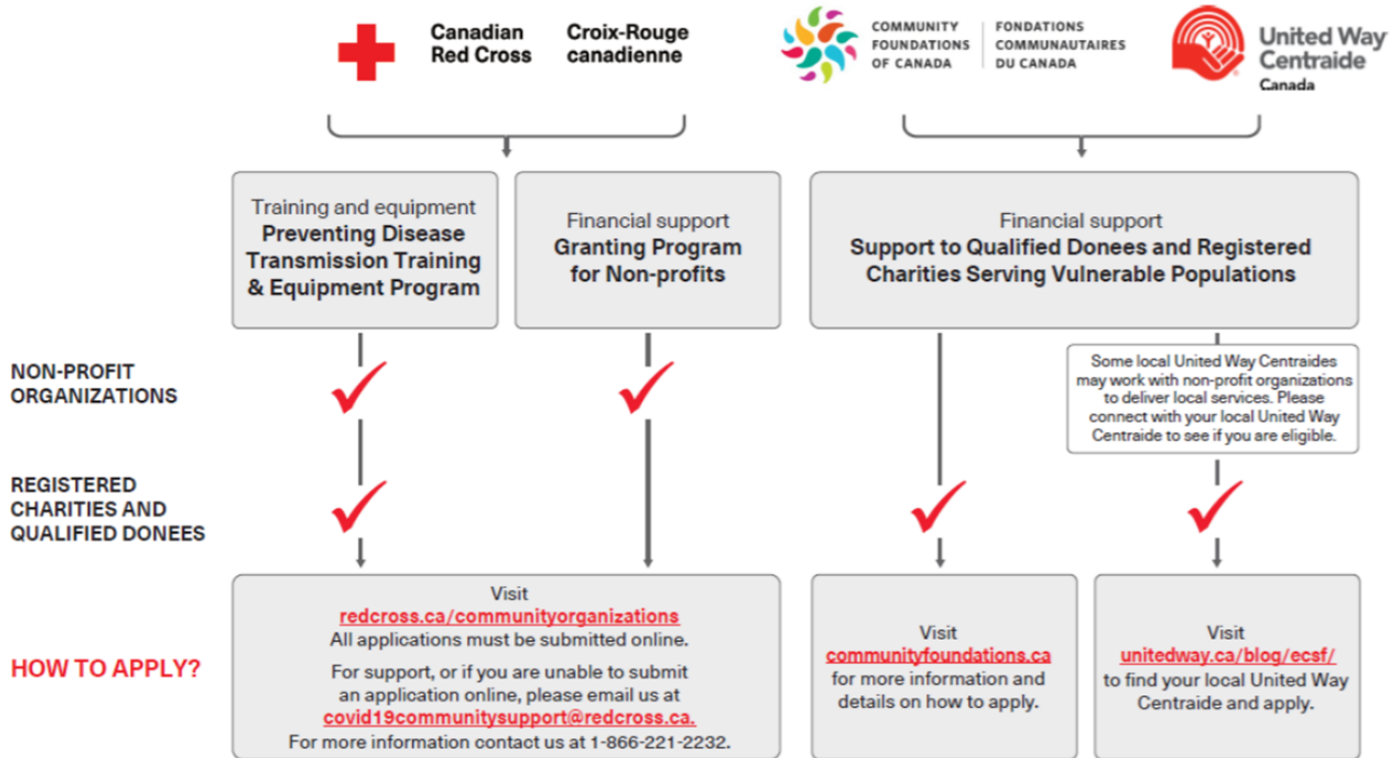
Canadian Red Cross

Croix-Rouge canadienne

COMMUNITY FOUNDATIONS OF CANADA

FONDATIONS COMMUNAUTAIRES DU CANADA

United Way Centraide Canada

Training and equipment
Preventing Disease Transmission Training & Equipment Program

Financial support
Granting Program for Non-profits

Financial support
Support to Qualified Donees and Registered Charities Serving Vulnerable Populations

NON-PROFIT ORGANIZATIONS

Some local United Way Centraides may work with non-profit organizations to deliver local services. Please connect with your local United Way Centraide to see if you are eligible.

REGISTERED CHARITIES AND QUALIFIED DONEES

HOW TO APPLY?

Visit
redcross.ca/communityorganizations
All applications must be submitted online.

For support, or if you are unable to submit an application online, please email us at covid19communitysupport@redcross.ca.
For more information contact us at 1-866-221-2232.

Visit
communityfoundations.ca
for more information and details on how to apply.

Visit
unitedway.ca/blog/ecsf/
to find your local United Way Centraide and apply.